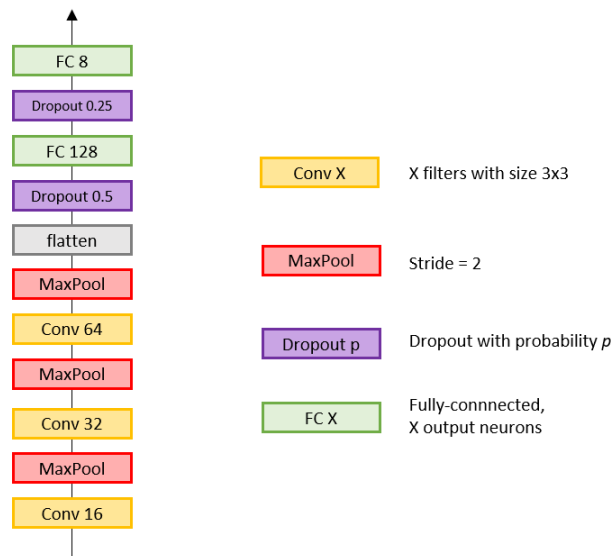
FC 8

Dropout 0.25

FC 128

Dropout 0.5

flatten

MaxPool

Conv 64

MaxPool

Conv 32

MaxPool

Conv 16

Conv X X filters with size 3x3

MaxPool Stride = 2

Dropout p Dropout with probability *p*

FC X Fully-connnected, X output neurons